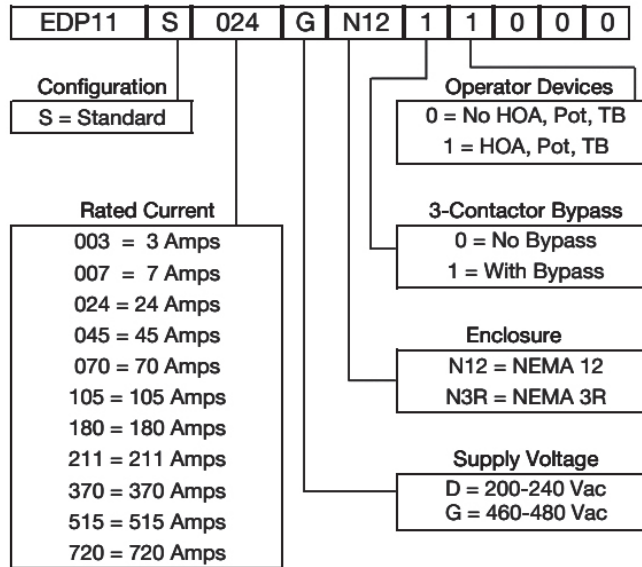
| EDP11 | S | 024 | G | N12 | 1 | 1 | 0 | 0 | 0 |
|---|---|---|---|---|---|---|---|---|---|

Configuration
S = Standard

Rated Current
003 = 3 Amps
007 = 7 Amps
024 = 24 Amps
045 = 45 Amps
070 = 70 Amps
105 = 105 Amps
180 = 180 Amps
211 = 211 Amps
370 = 370 Amps
515 = 515 Amps
720 = 720 Amps

Operator Devices
0 = No HOA, Pot, TB
1 = HOA, Pot, TB

3-Contactor Bypass
0 = No Bypass
1 = With Bypass

Enclosure
N12 = NEMA 12
N3R = NEMA 3R

Supply Voltage
D = 200-240 Vac
G = 460-480 Vac